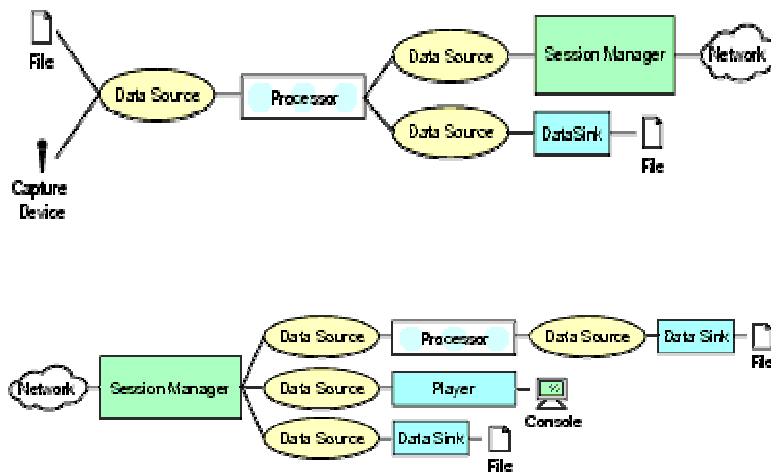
File

Capture Device

Data Source

Processor

Data Source

Session Manager

Network

Data Source

DataSink

File

Network

Session Manager

Data Source

Processor

Data Source

Data Sink

File

Data Source

Player

Console

Data Source

Data Sink

File